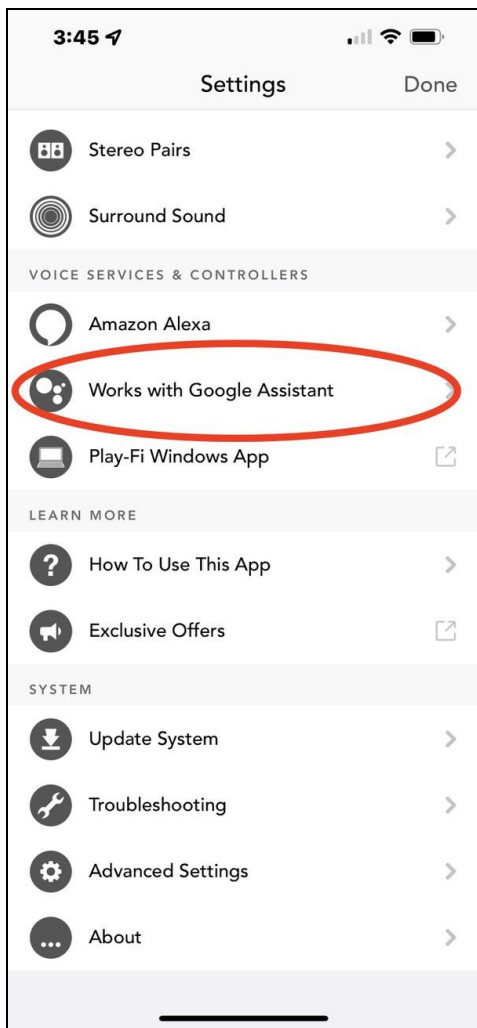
3:45

Settings

Done

Stereo Pairs

Surround Sound

VOICE SERVICES & CONTROLLERS

Amazon Alexa

Works with Google Assistant

Play-Fi Windows App

LEARN MORE

How To Use This App

Exclusive Offers

SYSTEM

Update System

Troubleshooting

Advanced Settings

About